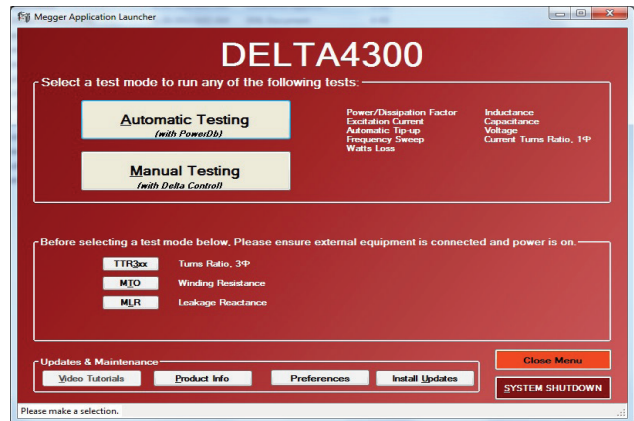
Megger Application Launcher

DELTA4300

Select a test mode to run any of the following tests:

Automatic Testing
(with PowerDb)

Manual Testing
(with Delta Control)

Power/Dissipation Factor
Excitation Current
Automatic Tip-up
Frequency Sweep
Watts Loss

Inductance
Capacitance
Voltage
Current Turns Ratio, 1Φ

Before selecting a test mode below, Please ensure external equipment is connected and power is on.

TTR3xx Turns Ratio, 3Φ

MTO Winding Resistance

MLR Leakage Reactance

Updates & Maintenance

Video Tutorials

Product Info

Preferences

Install Updates

Close Menu

SYSTEM SHUTDOWN

Please make a selection.